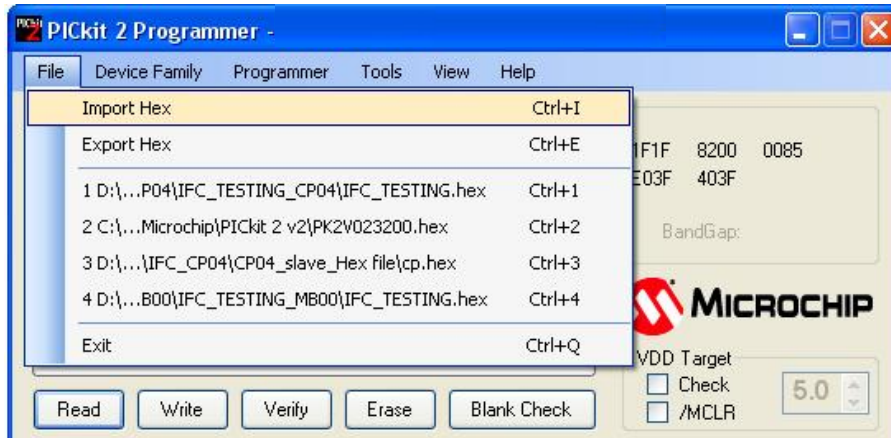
PICkit 2 Programmer -

File Device Family Programmer Tools View Help

Import Hex Ctrl+I
Export Hex Ctrl+E
1 D:\...P04\IFC_TESTING_CP04\IFC_TESTING.hex Ctrl+1
2 C:\...Microchip\PICkit 2 v2\PK2V023200.hex Ctrl+2
3 D:\...\IFC_CP04\CP04_slave_Hex file\cp.hex Ctrl+3
4 D:\...B00\IFC_TESTING_MB00\IFC_TESTING.hex Ctrl+4
Exit Ctrl+Q

1F1F 8200 0085
E03F 403F

BandGap:

MICROCHIP

VDD Target
Check
/MCLR
5.0

Read Write Verify Erase Blank Check